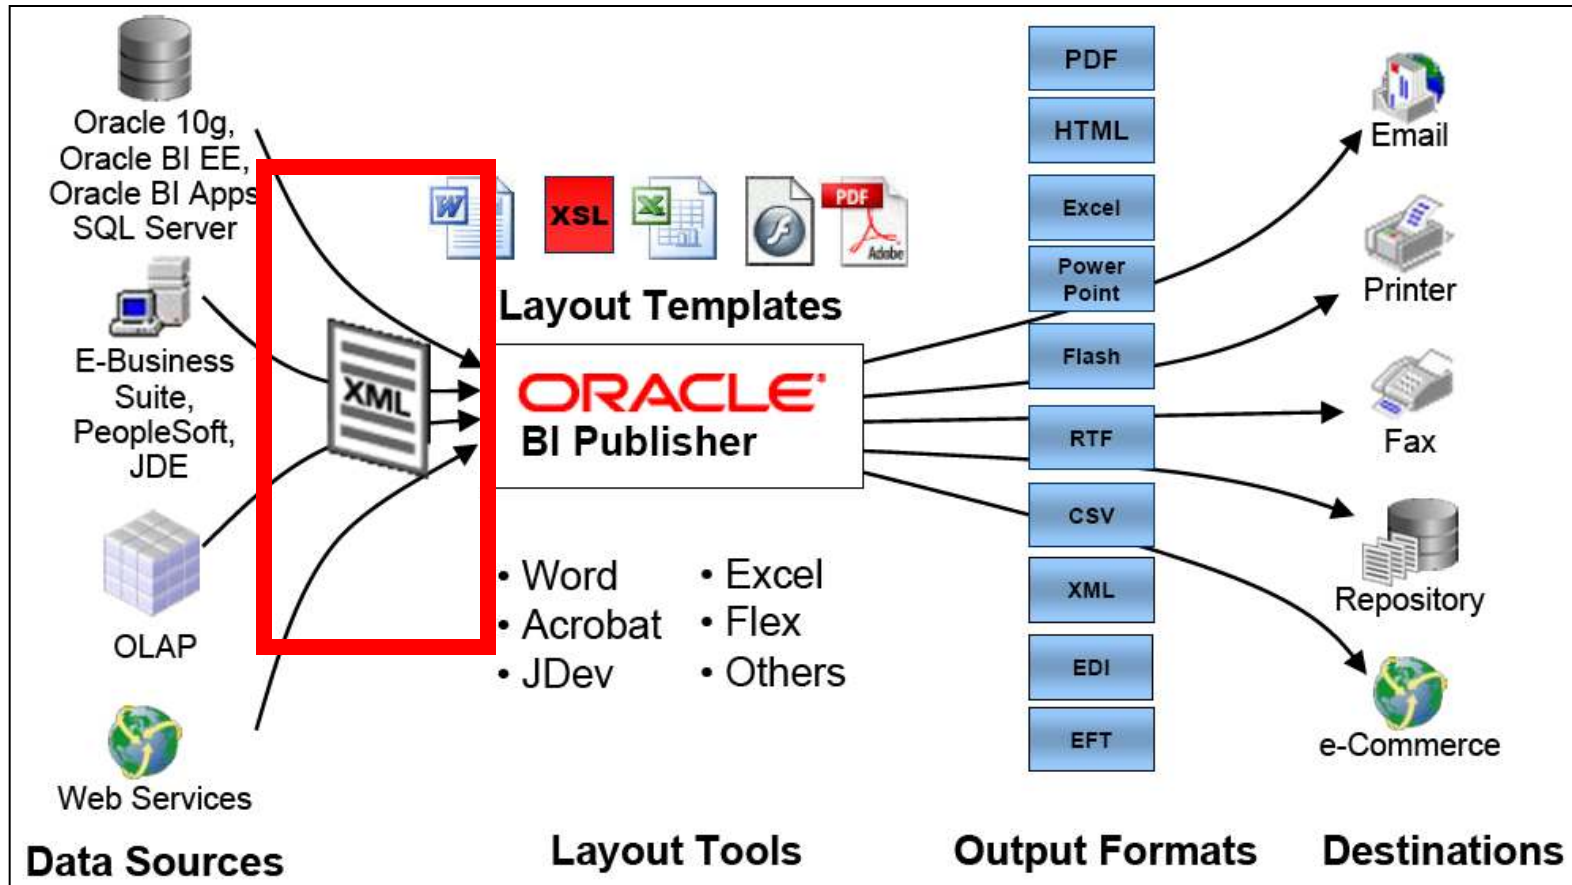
Oracle 10g, Oracle BI EE, Oracle BI Apps SQL Server

E-Business Suite, PeopleSoft, JDE

OLAP

Web Services

Data Sources

XML

W XSL PDF Adobe

Layout Templates

ORACLE
BI Publisher

• Word
• Acrobat
• JDev

• Excel
• Flex
• Others

Layout Tools

PDF
HTML
Excel
Power Point
Flash
RTF
CSV
XML
EDI
EFT

Output Formats

Email
Printer
Fax
Repository
e-Commerce

Destinations